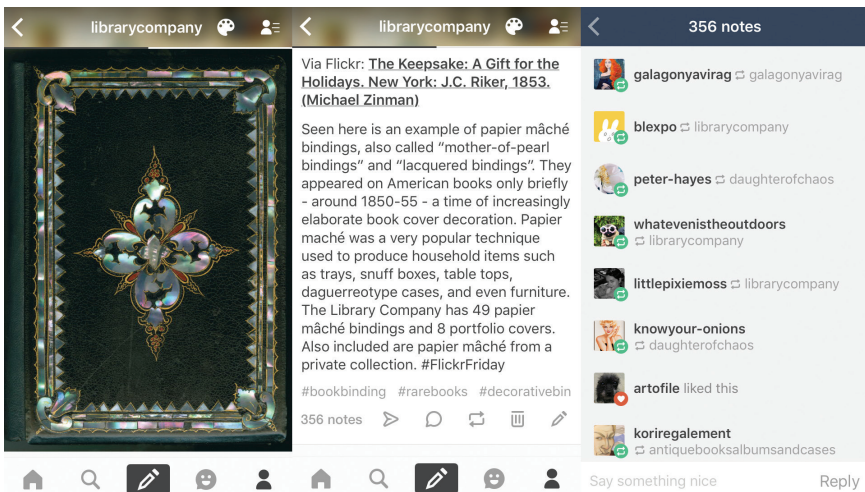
librarycompany

librarycompany

Via Flickr: The Keepsake: A Gift for the Holidays. New York: J.C. Riker, 1853. (Michael Zinman)

Seen here is an example of papier mâché bindings, also called "mother-of-pearl bindings" and "lacquered bindings". They appeared on American books only briefly - around 1850-55 - a time of increasingly elaborate book cover decoration. Papier maché was a very popular technique used to produce household items such as trays, snuff boxes, table tops, daguerreotype cases, and even furniture. The Library Company has 49 papier mâché bindings and 8 portfolio covers. Also included are papier mâché from a private collection. #FlickrFriday

#bookbinding #rarebooks #decorativebin

356 notes

356 notes

galagonyavirag galagonyavirag

blexpo librarycompany

peter-hayes daughterofchaos

whatevenistheoutdoors librarycompany

littlepixiemoss librarycompany

knowyour-onions daughterofchaos

artofile liked this

koriregalement antiquebooksalbumsandcases

Say something nice

Reply